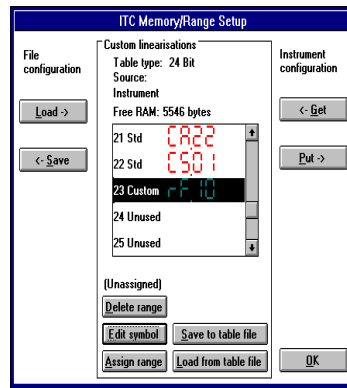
ITC Memory/Range Setup

File configuration

Load ->

<- Save

Custom linearisations
Table type: 24 Bit
Source:
Instrument
Free RAM: 5546 bytes

21 Std CA22
22 Std CS01
23 Custom rF10
24 Unused
25 Unused

(Unassigned)

Delete range

Edit symbol

Save to table file

Assign range

Load from table file

Instrument configuration

<- Get

Put ->

OK